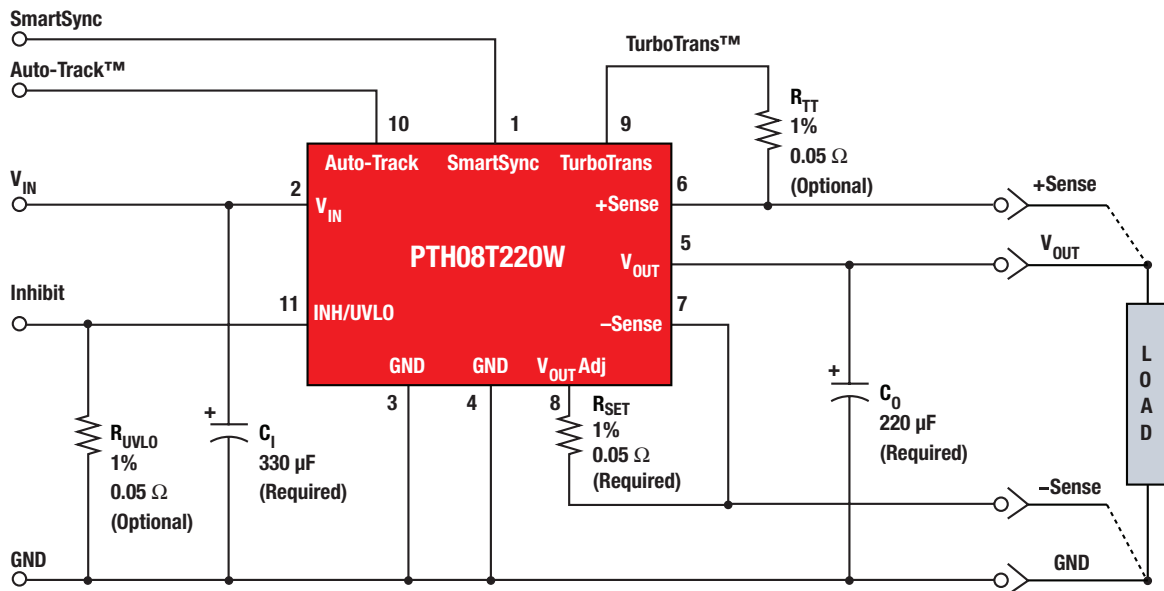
SmartSync

Auto-Track™

TurboTrans™

10

1

9

$R_{TT}$
1%
0.05 Ω
(Optional)

Auto-Track

SmartSync

TurboTrans

$V_{IN}$

2

$V_{IN}$

+Sense

6

+Sense

PTH08T220W

5

$V_{OUT}$

$V_{OUT}$

Inhibit

11

INH/UVLO

7

–Sense

GND

GND

$V_{OUT}$ Adj

3

4

8

$R_{SET}$
1%
0.05 Ω
(Required)

+

$C_O$
220 µF
(Required)

L
O
A
D

$R_{UVLO}$
1%
0.05 Ω
(Optional)

+

$C_I$
330 µF
(Required)

–Sense

GND

GND